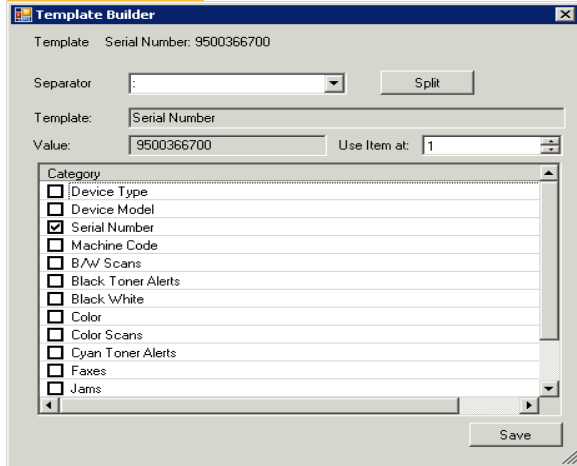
Template Builder

Template Serial Number: 9500366700

Separator :

Split

Template: Serial Number

Value: 9500366700

Use Item at: 1

Category
Device Type
Device Model
Serial Number
Machine Code
B/W Scans
Black Toner Alerts
Black White
Color
Color Scans
Cyan Toner Alerts
Faxes
Jams

Save